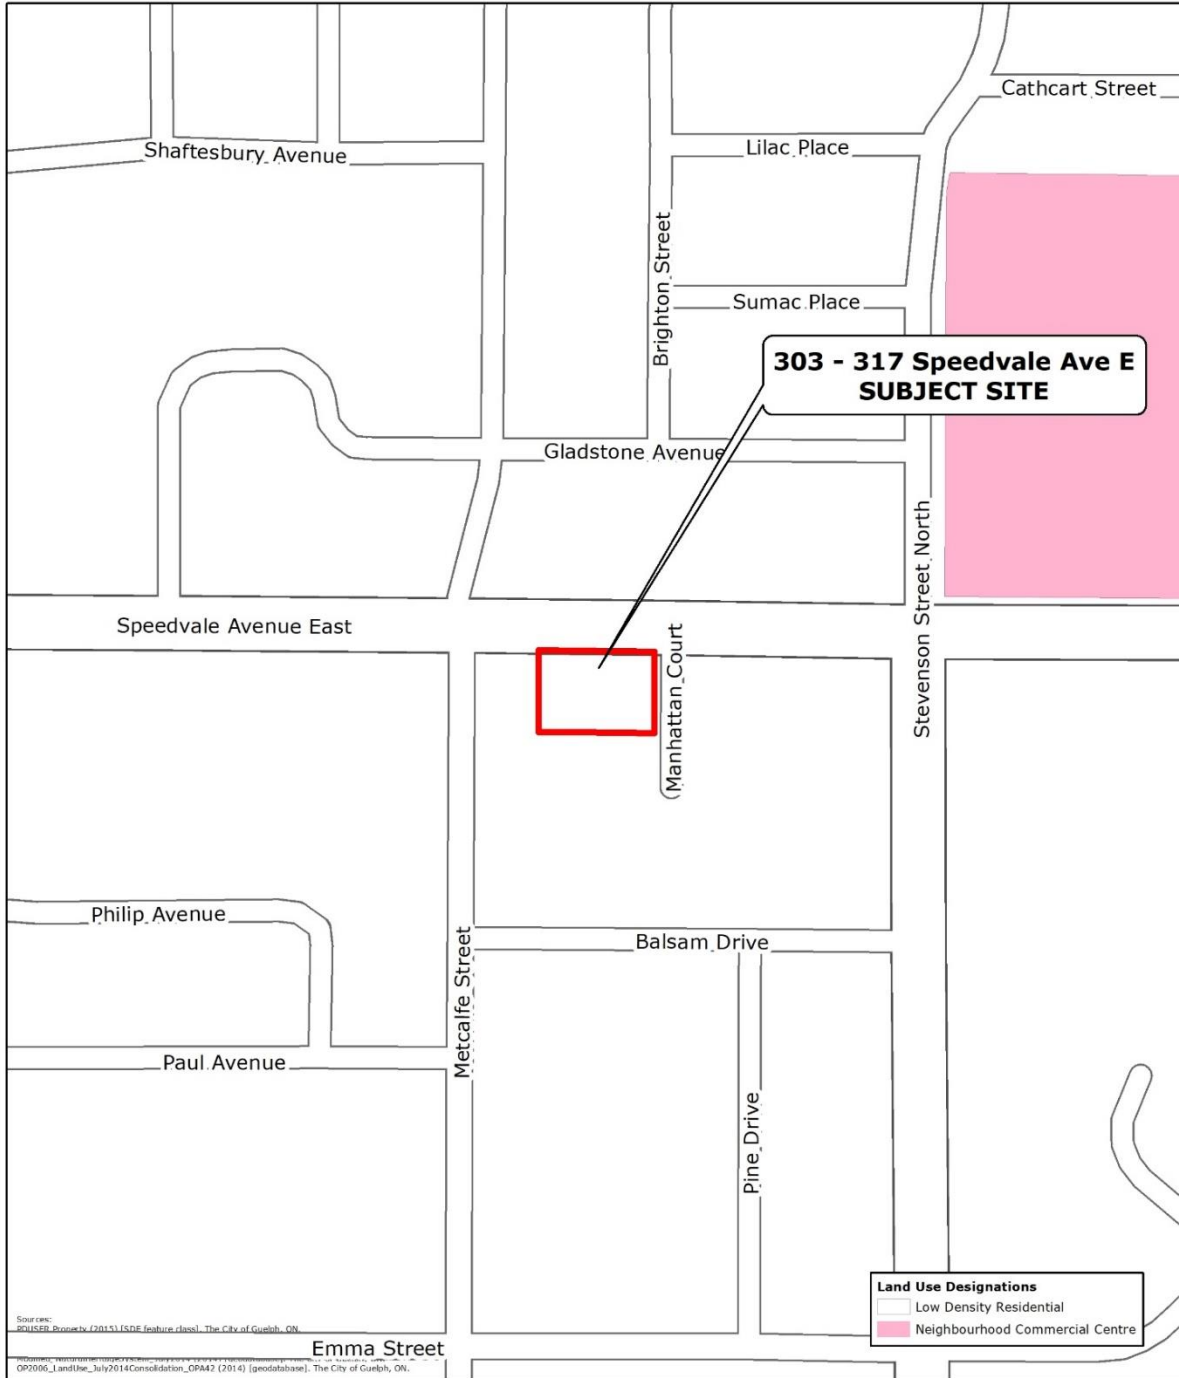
Cathcart Street

Shaftesbury Avenue

Lilac Place

Brighton Street

Sumac Place

303 - 317 Speedvale Ave E
SUBJECT SITE

Gladstone Avenue

Stevenson Street North

Speedvale Avenue East

Manhattan Court

Philip Avenue

Balsam Drive

Metcalfe Street

Paul Avenue

Pine Drive

Land Use Designations
Low Density Residential
Neighbourhood Commercial Centre

Sources:
POUSER Property (2015) [SDE feature class]. The City of Guelph, ON.
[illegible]
OP2006_LandUse_July2014Consolidation_OPA42 (2014) [geodatabase]. The City of Guelph, ON.

Emma Street